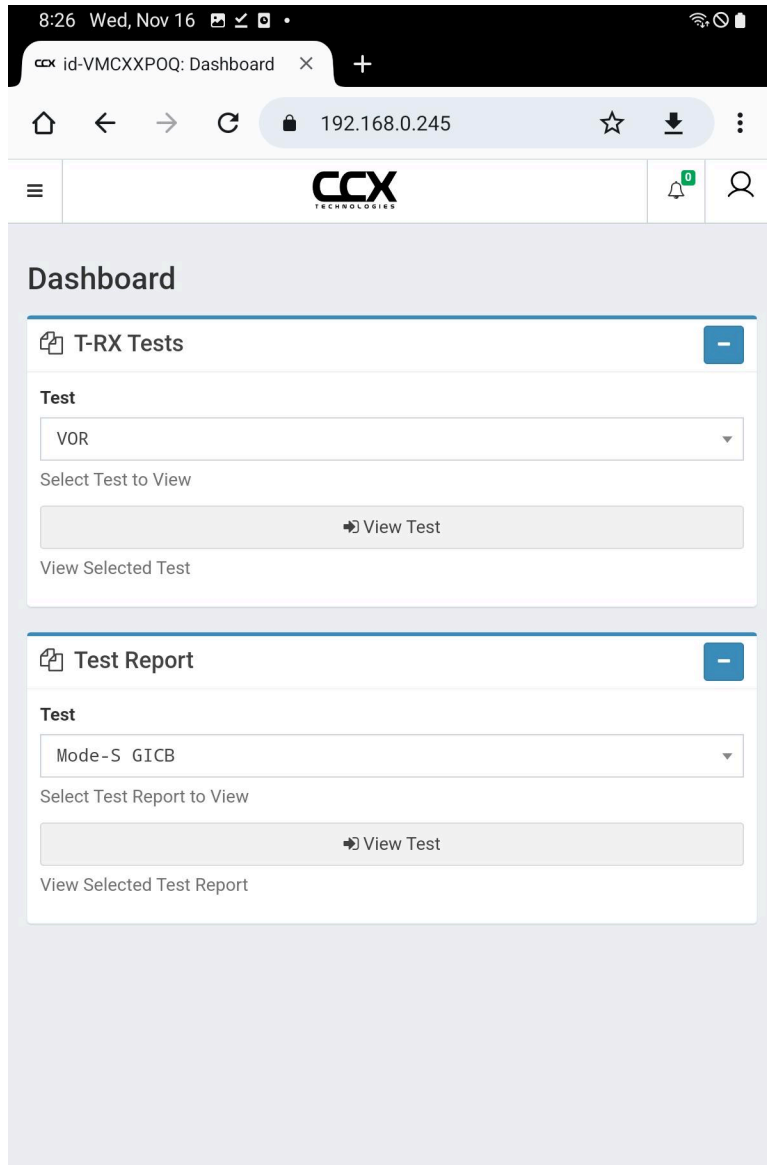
8:26 Wed, Nov 16

CCX id-VMCXXPOQ: Dashboard ×

+

192.168.0.245

CCX
TECHNOLOGIES

0

Dashboard

T-RX Tests

–

Test

VOR

Select Test to View

View Test

View Selected Test

Test Report

–

Test

Mode-S GICB

Select Test Report to View

View Test

View Selected Test Report